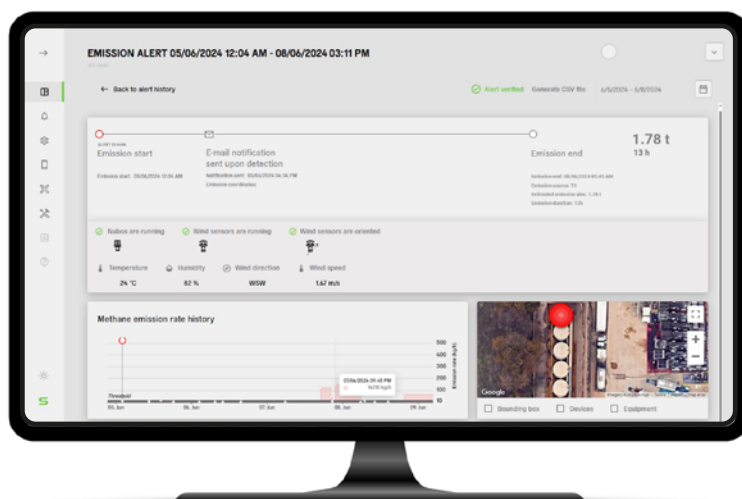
EMISSION ALERT 05/06/2024 12:04 AM - 08/06/2024 03:11 PM

← Back to alert history

Alert verified Generate CSV file 4/5/2024 - 6/8/2024

Emission start

E-mail notification sent upon detection

Emission end

1.78 t
13 h

Emission start: 05/06/2024 12:04 AM

Notification sent: 05/06/2024 04:36 PM
Emission coordinates

Emission end: 08/06/2024 03:11 PM
Emission source: T5
Estimated emission size: 1.78 t
Emission duration: 13h

Nubos are running
Wind sensors are running
Wind sensors are oriented

Temperature
24 °C

Humidity
82 %

Wind direction
WSW

Wind speed
1.67 m/s

Methane emission rate history

500
400
300
200
100
10

Emission rate (kg/h)

Threshold

05. Jun
06. Jun
07. Jun
08. Jun
09. Jun

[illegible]

Google

Bounding box
Devices
Equipment

S